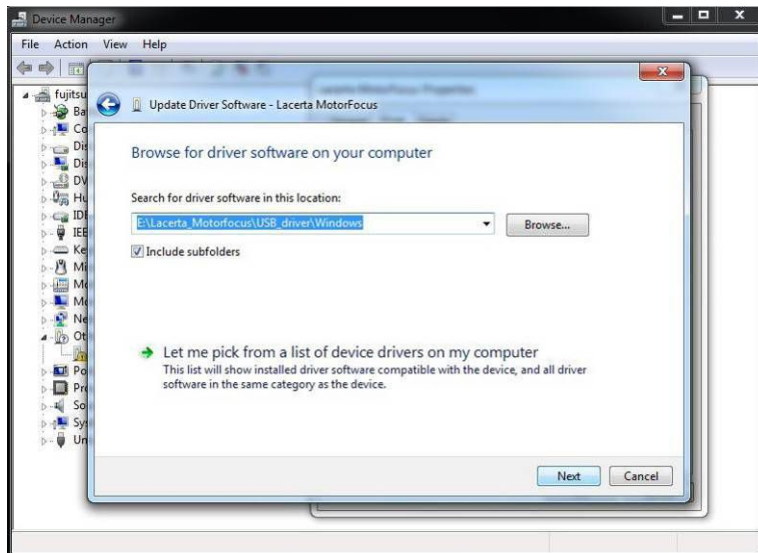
Device Manager

File Action View Help

fujitsu
Ba
Co
Di
Di
DV
Hu
IDI
IEE
Ke
Mi
Mo
Mo
Ne
Ot
Po
Pr
So
Sy
Un

Update Driver Software - Lacerta MotorFocus

Browse for driver software on your computer

Search for driver software in this location:

E:\Lacerta_Motorfocus\USB_driver\Windows

Browse...

Include subfolders

Let me pick from a list of device drivers on my computer
This list will show installed driver software compatible with the device, and all driver software in the same category as the device.

Next Cancel